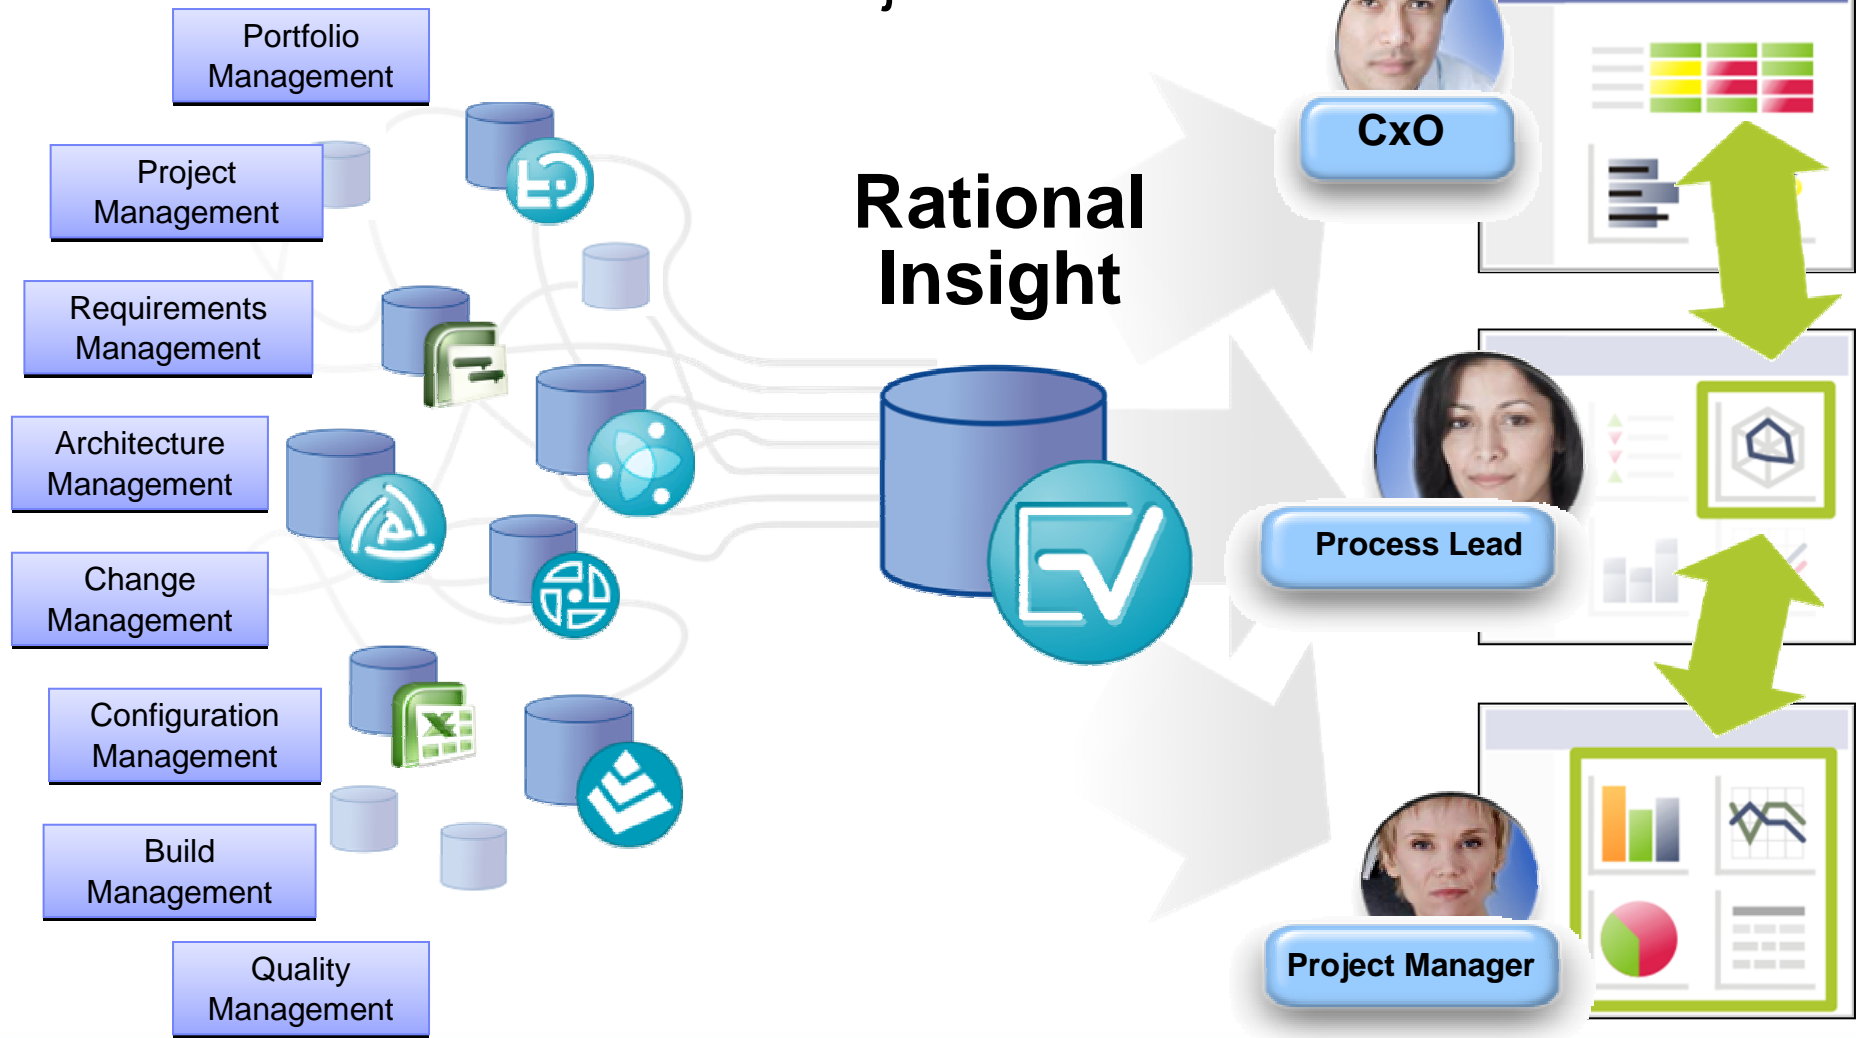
Portfolio Management

Project Management

Requirements Management

Architecture Management

Change Management

Configuration Management

Build Management

Quality Management

Rational Insight

CxO

Process Lead

Project Manager